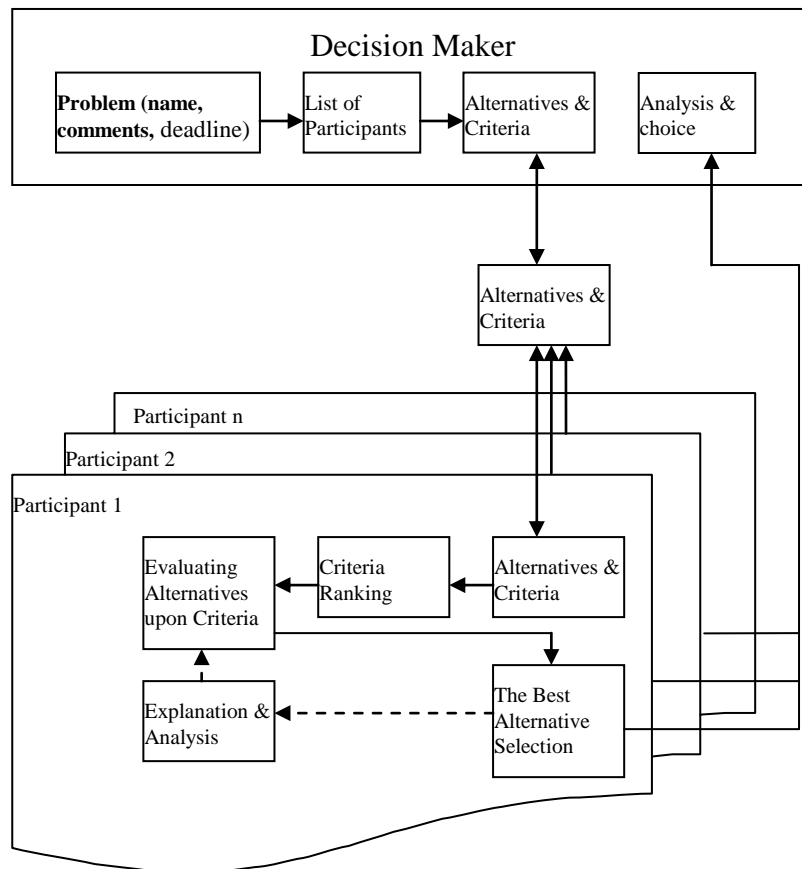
Decision Maker

**Problem (name, comments,** deadline)

List of Participants

Alternatives & Criteria

Analysis & choice

Alternatives & Criteria

Participant n

Participant 2

Participant 1

Evaluating Alternatives upon Criteria

Criteria Ranking

Alternatives & Criteria

Explanation & Analysis

The Best Alternative Selection